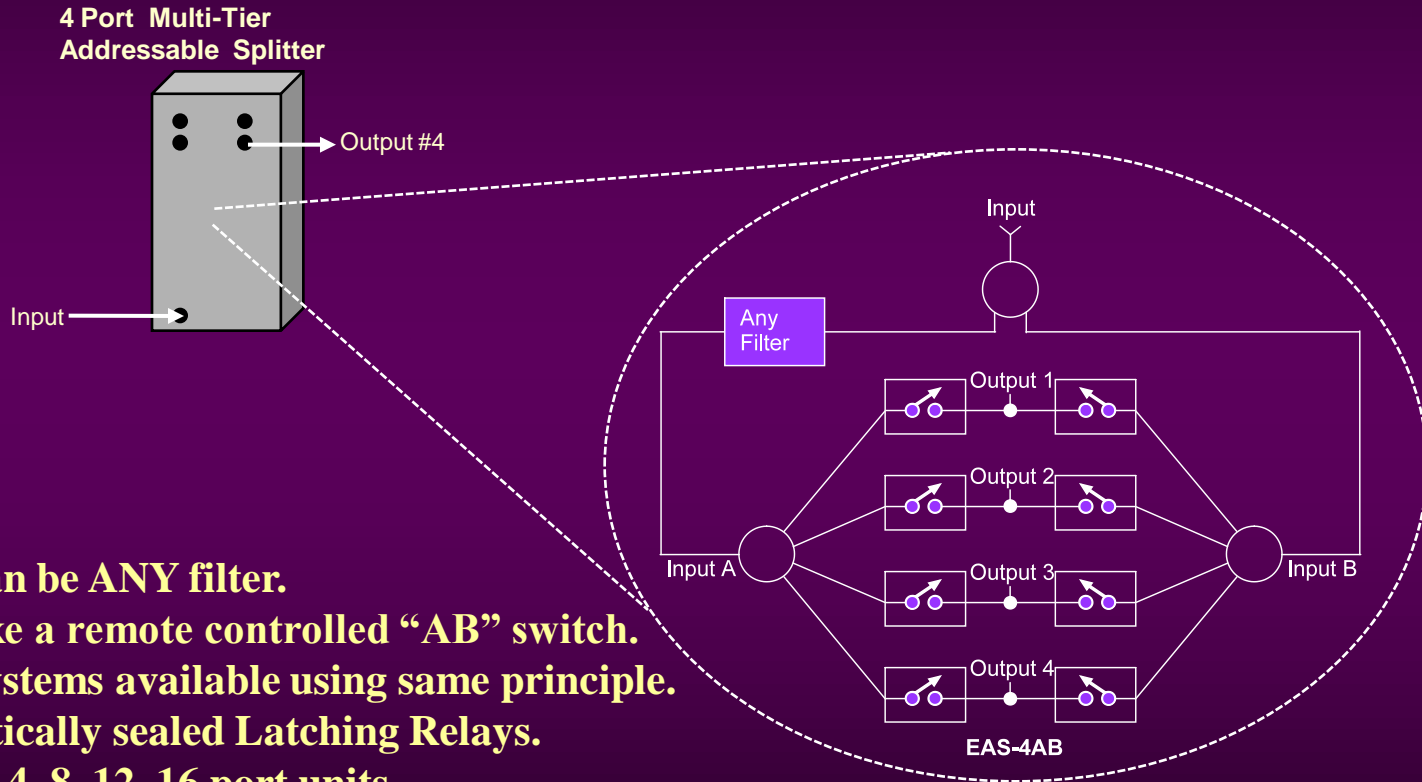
4 Port Multi-Tier Addressable Splitter

Output #4

Input

Input

Any Filter

Output 1

Output 2

Input A

Output 3

Input B

Output 4

EAS-4AB

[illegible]n be ANY filter.
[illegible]ke a remote controlled "AB" switch.
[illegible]ystems available using same principle.
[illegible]tically sealed Latching Relays.
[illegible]4, 8, 12, 16 port units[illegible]